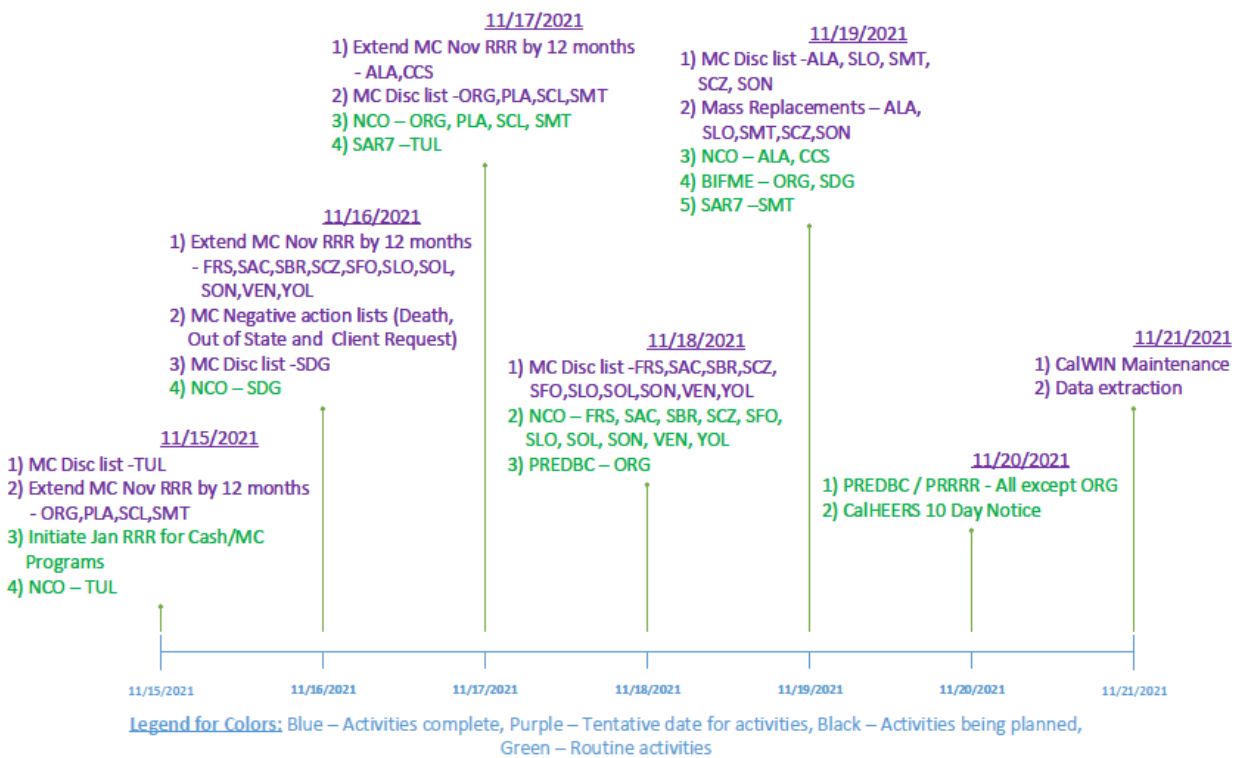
11/17/2021
1) Extend MC Nov RRR by 12 months - ALA,CCS
2) MC Disc list -ORG,PLA,SCL,SMT
3) NCO – ORG, PLA, SCL, SMT
4) SAR7 –TUL

11/19/2021
1) MC Disc list -ALA, SLO, SMT, SCZ, SON
2) Mass Replacements – ALA, SLO,SMT,SCZ,SON
3) NCO – ALA, CCS
4) BIFME – ORG, SDG
5) SAR7 –SMT

11/16/2021
1) Extend MC Nov RRR by 12 months - FRS,SAC,SBR,SCZ,SFO,SLO,SOL, SON,VEN,YOL
2) MC Negative action lists (Death, Out of State and Client Request)
3) MC Disc list -SDG
4) NCO – SDG

11/18/2021
1) MC Disc list -FRS,SAC,SBR,SCZ, SFO,SLO,SOL,SON,VEN,YOL
2) NCO – FRS, SAC, SBR, SCZ, SFO, SLO, SOL, SON, VEN, YOL
3) PREDBC – ORG

11/21/2021
1) CalWIN Maintenance
2) Data extraction

11/15/2021
1) MC Disc list -TUL
2) Extend MC Nov RRR by 12 months - ORG,PLA,SCL,SMT
3) Initiate Jan RRR for Cash/MC Programs
4) NCO – TUL

11/20/2021
1) PREDBC / PRRRR - All except ORG
2) CalHEERS 10 Day Notice

11/15/2021 11/16/2021 11/17/2021 11/18/2021 11/19/2021 11/20/2021 11/21/2021

Legend for Colors: Blue – Activities complete, Purple – Tentative date for activities, Black – Activities being planned, Green – Routine activities